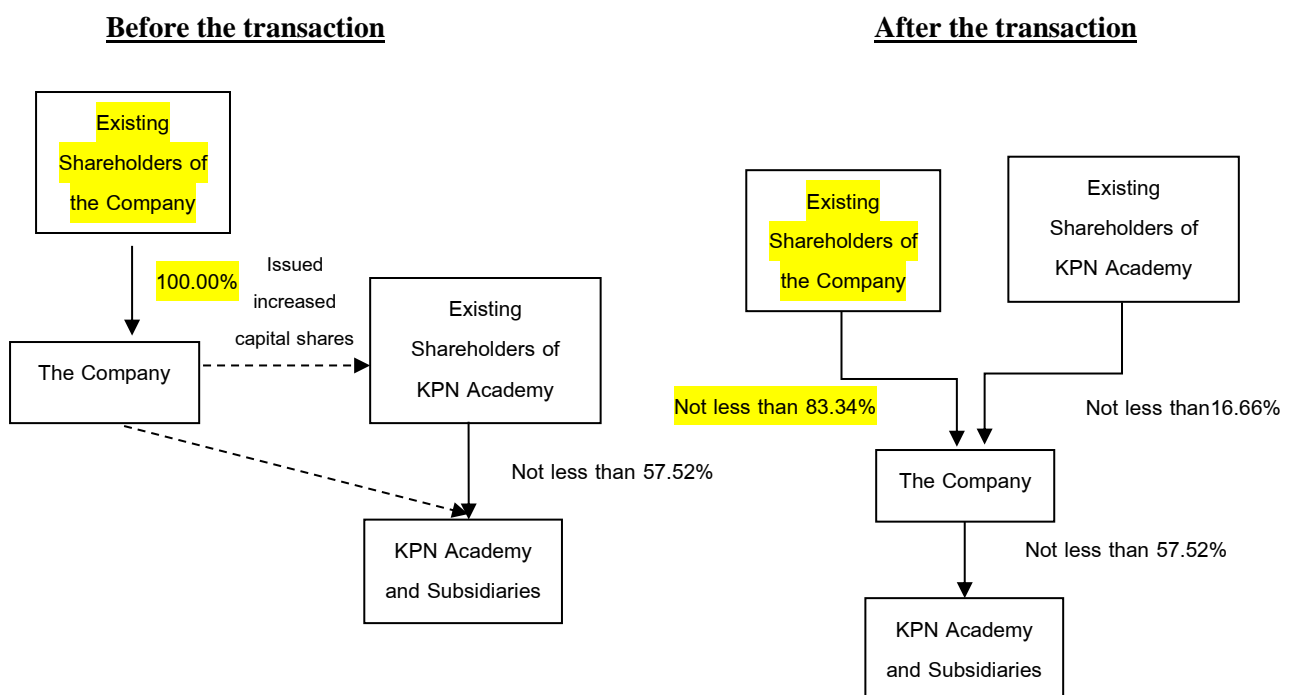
Before the transaction

Existing Shareholders of the Company

100.00%

Issued increased capital shares

Existing Shareholders of KPN Academy

The Company

Not less than 57.52%

KPN Academy and Subsidiaries

After the transaction

Existing Shareholders of the Company

Existing Shareholders of KPN Academy

Not less than 83.34%

Not less than16.66%

The Company

Not less than 57.52%

KPN Academy and Subsidiaries